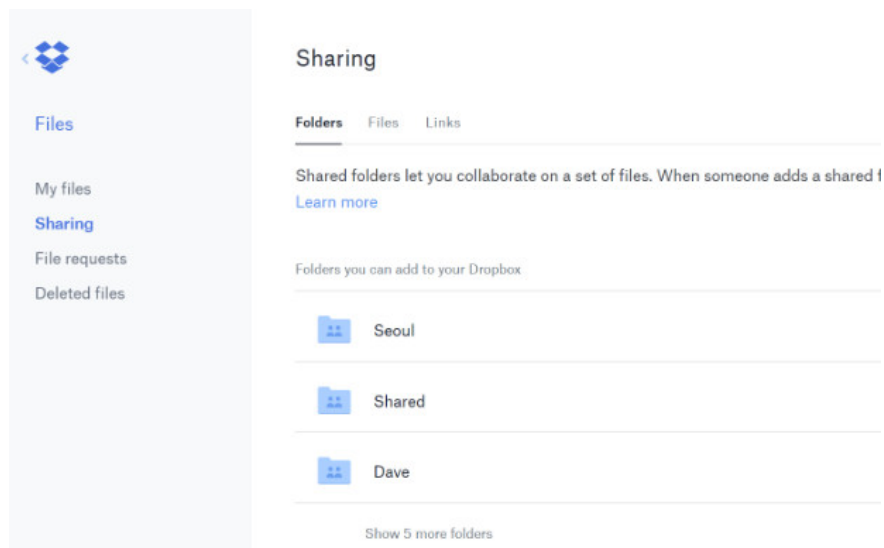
Files

My files
Sharing
File requests
Deleted files

Sharing

Folders Files Links

Shared folders let you collaborate on a set of files. When someone adds a shared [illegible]
Learn more

Folders you can add to your Dropbox

Seoul

Shared

Dave

Show 5 more folders